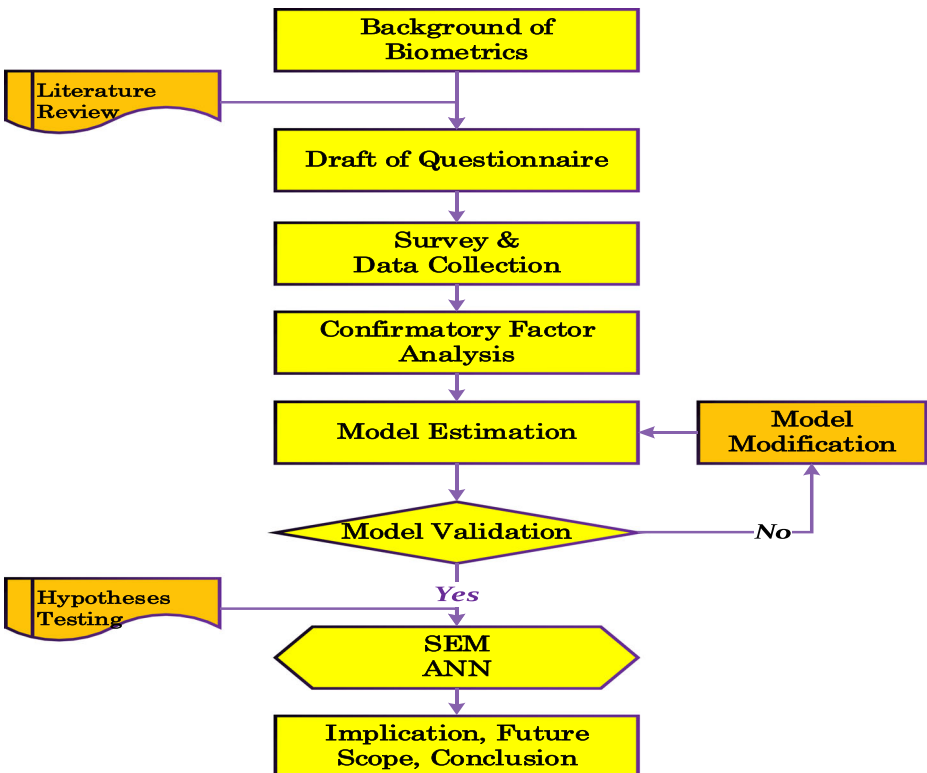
Background of Biometrics

Literature Review

Draft of Questionnaire

Survey & Data Collection

Confirmatory Factor Analysis

Model Estimation

Model Modification

Model Validation

No

Yes

Hypotheses Testing

SEM
ANN

Implication, Future Scope, Conclusion